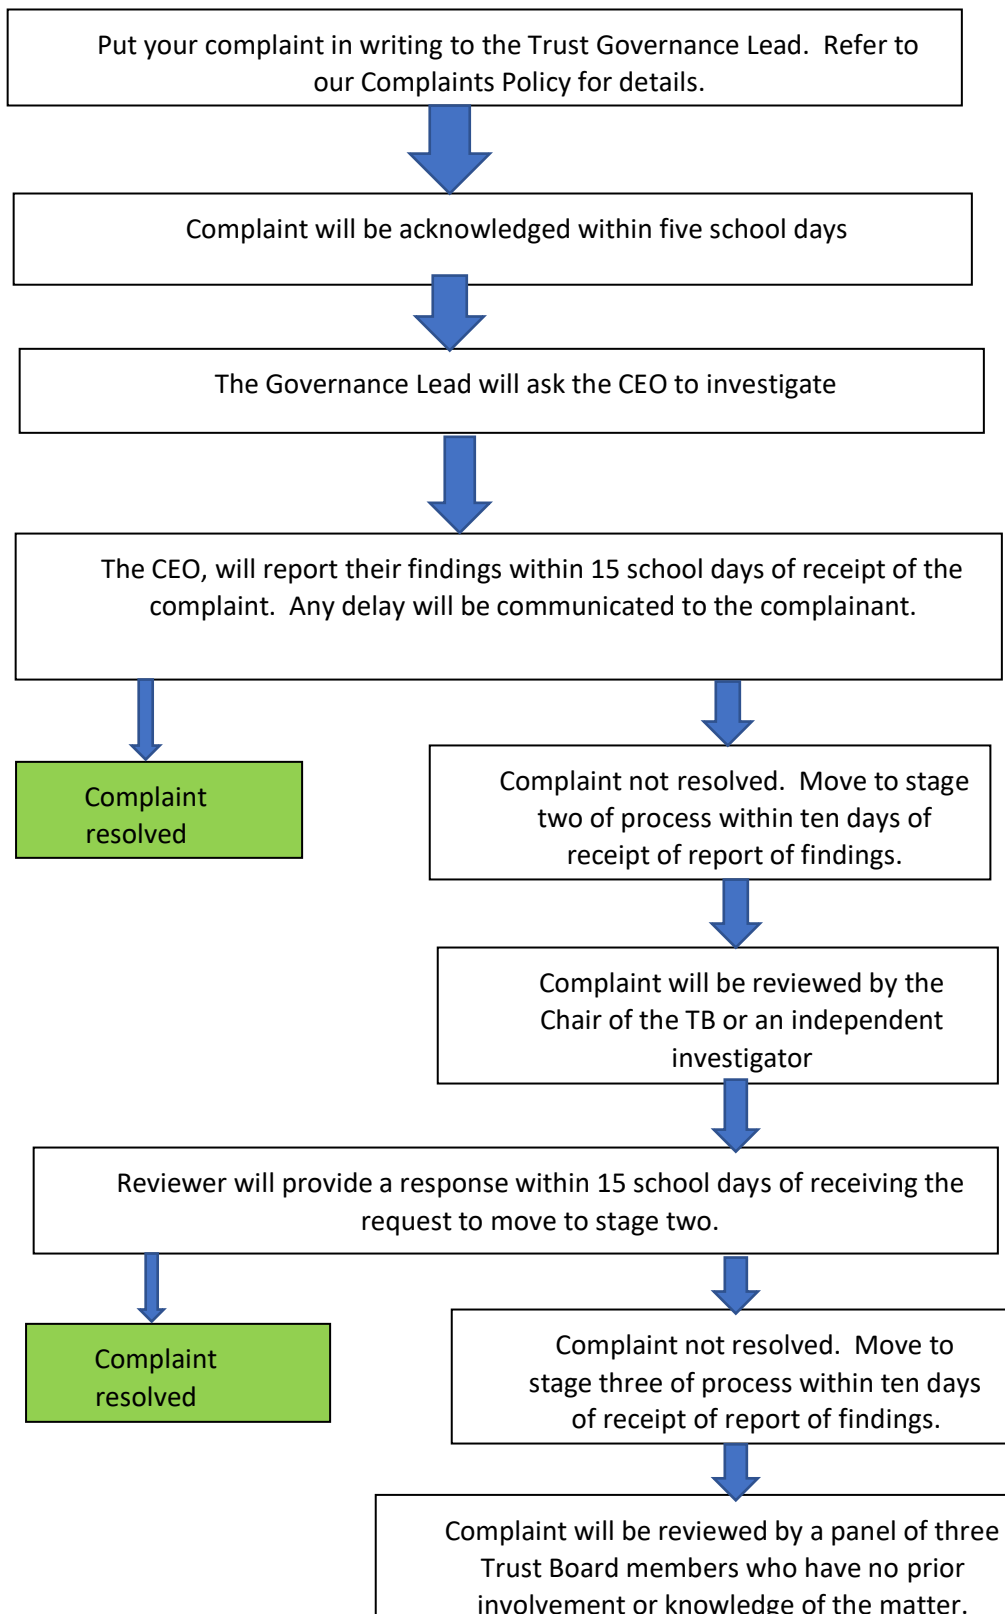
Put your complaint in writing to the Trust Governance Lead. Refer to our Complaints Policy for details.

Complaint will be acknowledged within five school days

The Governance Lead will ask the CEO to investigate

The CEO, will report their findings within 15 school days of receipt of the complaint. Any delay will be communicated to the complainant.

Complaint resolved

Complaint not resolved. Move to stage two of process within ten days of receipt of report of findings.

Complaint will be reviewed by the Chair of the TB or an independent investigator

Reviewer will provide a response within 15 school days of receiving the request to move to stage two.

Complaint resolved

Complaint not resolved. Move to stage three of process within ten days of receipt of report of findings.

Complaint will be reviewed by a panel of three Trust Board members who have no prior involvement or knowledge of the matter.